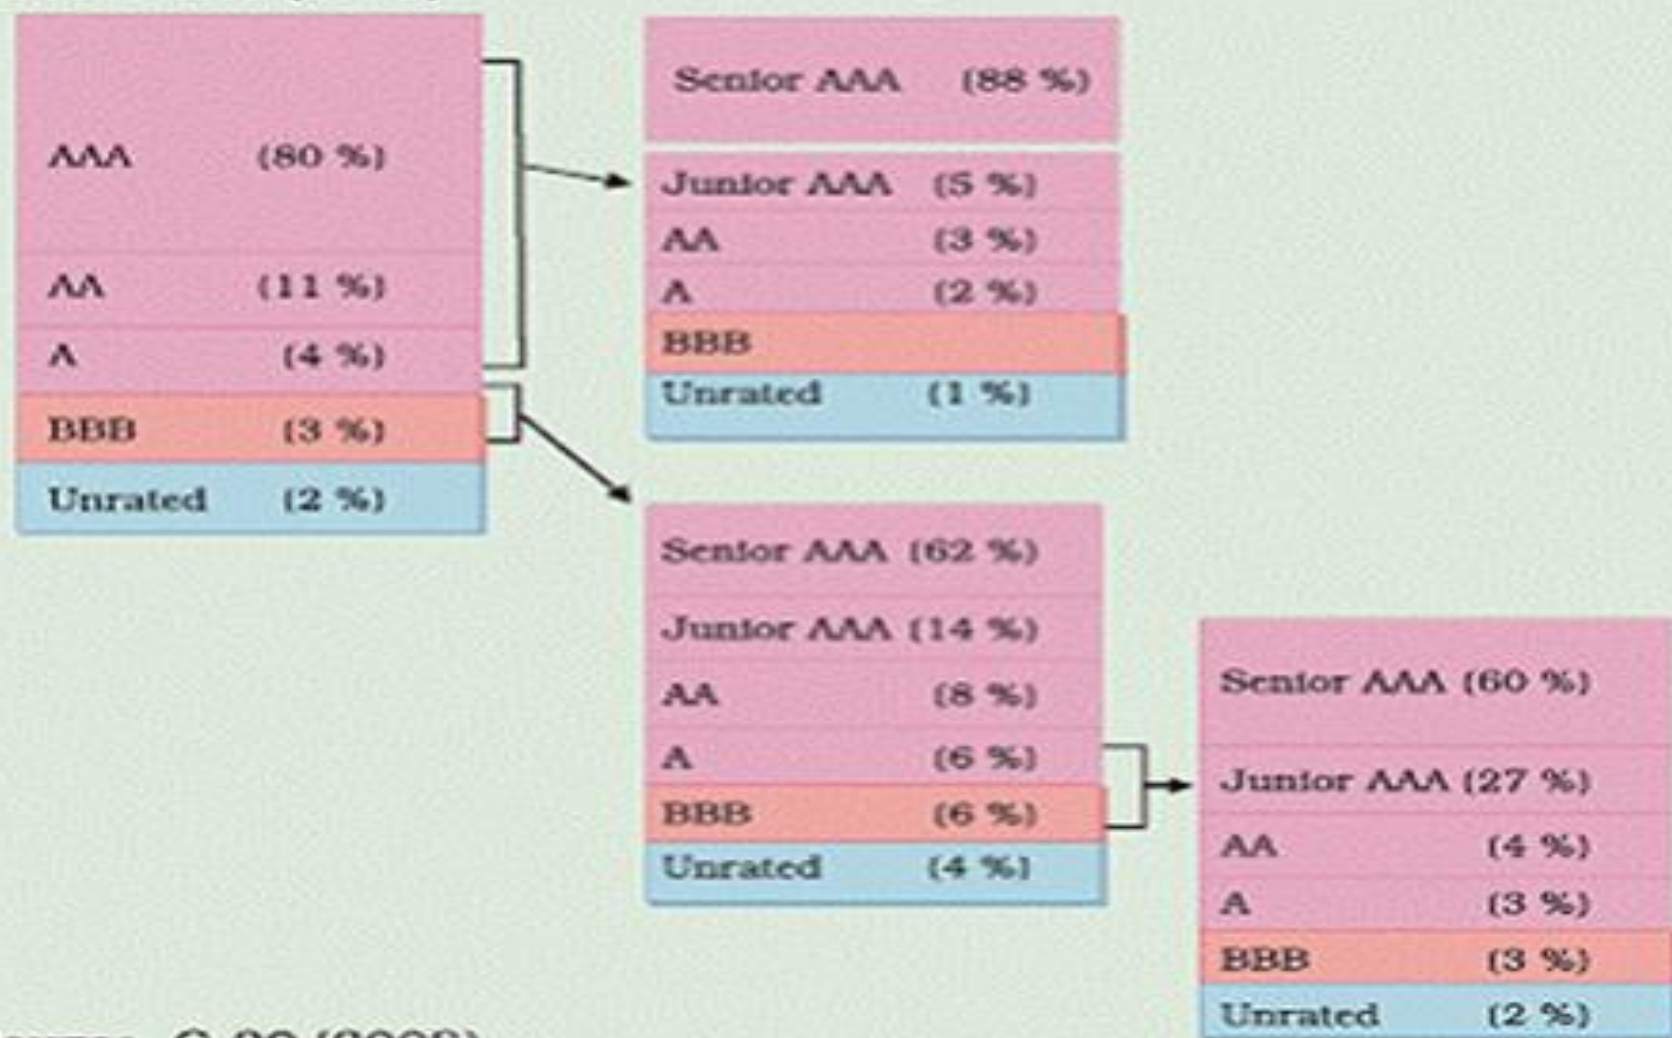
AAA (80 %)
AA (11 %)
A (4 %)
BBB (3 %)
Unrated (2 %)

Senior AAA (88 %)
Junior AAA (5 %)
AA (3 %)
A (2 %)
BBB
Unrated (1 %)

Senior AAA (62 %)
Junior AAA (14 %)
AA (8 %)
A (6 %)
BBB (6 %)
Unrated (4 %)

Senior AAA (60 %)
Junior AAA (27 %)
AA (4 %)
A (3 %)
BBB (3 %)
Unrated (2 %)

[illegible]